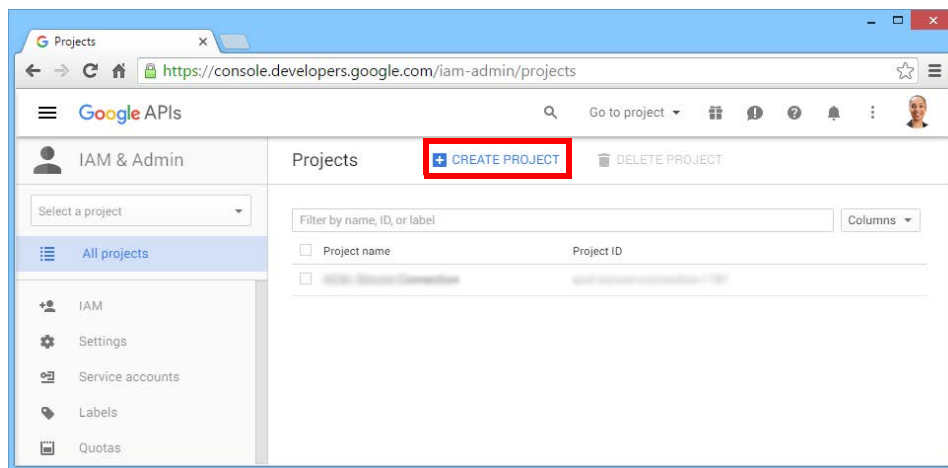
Projects ×

https://console.developers.google.com/iam-admin/projects

Google APIs

Go to project ▾

IAM & Admin

Select a project

All projects

IAM

Settings

Service accounts

Labels

Quotas

Projects

CREATE PROJECT

DELETE PROJECT

Filter by name, ID, or label

Columns ▾

| Project name | Project ID |
|---|---|
| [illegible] | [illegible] |